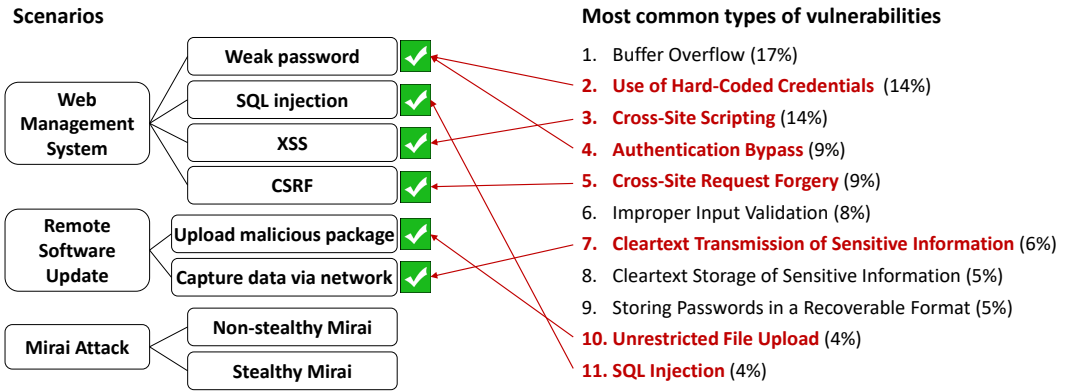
Scenarios

Web Management System

Weak password

SQL injection

XSS

CSRF

Remote Software Update

Upload malicious package

Capture data via network

Mirai Attack

Non-stealthy Mirai

Stealthy Mirai

Most common types of vulnerabilities

1. Buffer Overflow (17%)
2. Use of Hard-Coded Credentials (14%)
3. Cross-Site Scripting (14%)
4. Authentication Bypass (9%)
5. Cross-Site Request Forgery (9%)
6. Improper Input Validation (8%)
7. Cleartext Transmission of Sensitive Information (6%)
8. Cleartext Storage of Sensitive Information (5%)
9. Storing Passwords in a Recoverable Format (5%)
10. Unrestricted File Upload (4%)
11. SQL Injection (4%)